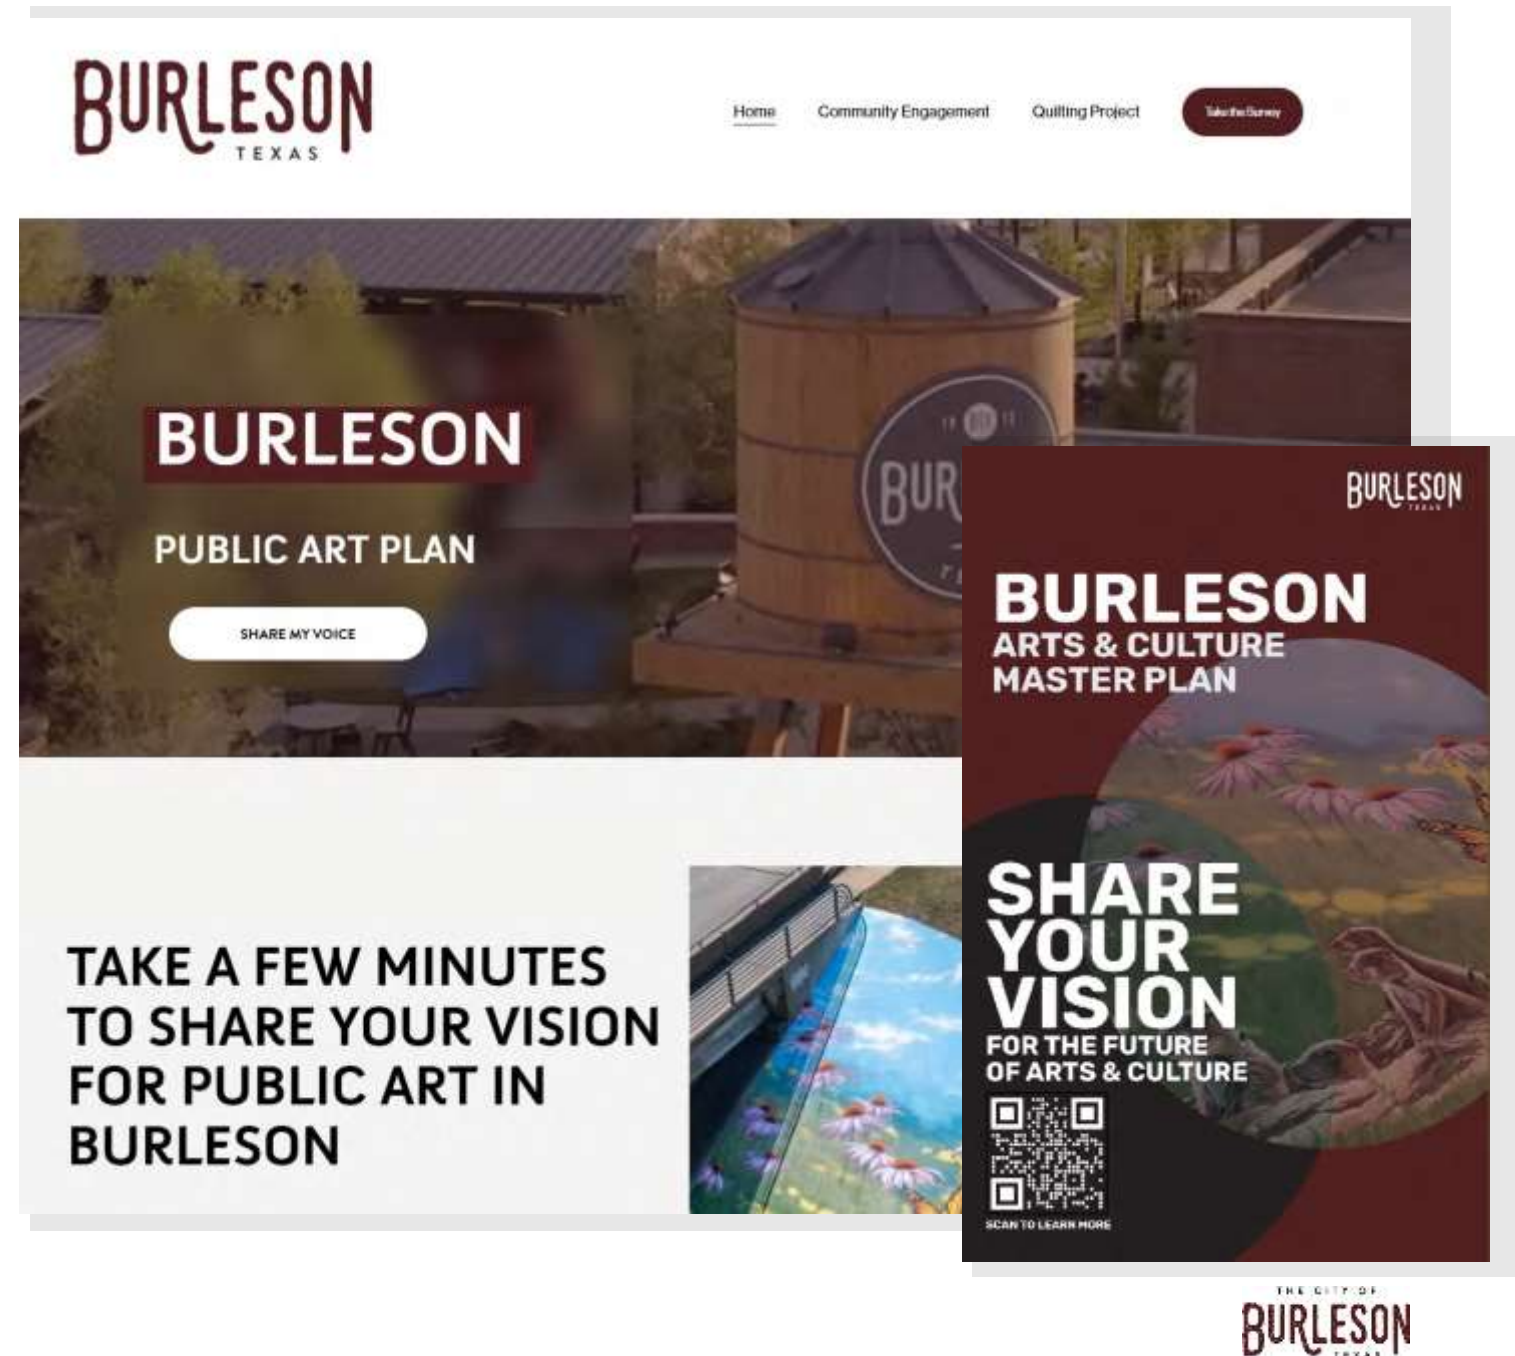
BURLESON
TEXAS

Home Community Engagement Quilting Project Take the Survey

BURLESON

PUBLIC ART PLAN

SHARE MY VOICE

BUR

TAKE A FEW MINUTES TO SHARE YOUR VISION FOR PUBLIC ART IN BURLESON

BURLESON
TEXAS

BURLESON
ARTS & CULTURE
MASTER PLAN

SHARE YOUR VISION
FOR THE FUTURE OF ARTS & CULTURE

SCAN TO LEARN MORE

THE CITY OF
BURLESON
TEXAS